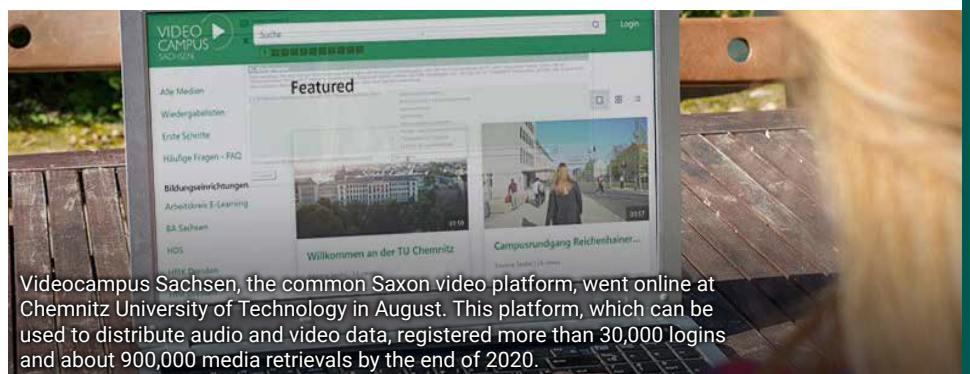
VIDEO CAMPUS SACHSEN

Suche

Login

Alle Medien

Wiedergabelisten

Erste Schritte

Häufige Fragen - FAQ

Bildungseinrichtungen

Arbeitskreis E-Learning

BA Sachsen

HfBK

HfMT Dresden

Featured

01:10

Willkommen an der TU Chemnitz

03:17

Campusrundgang Reichenhainer...

Videocampus Sachsen, the common Saxon video platform, went online at Chemnitz University of Technology in August. This platform, which can be used to distribute audio and video data, registered more than 30,000 logins and about 900,000 media retrievals by the end of 2020.